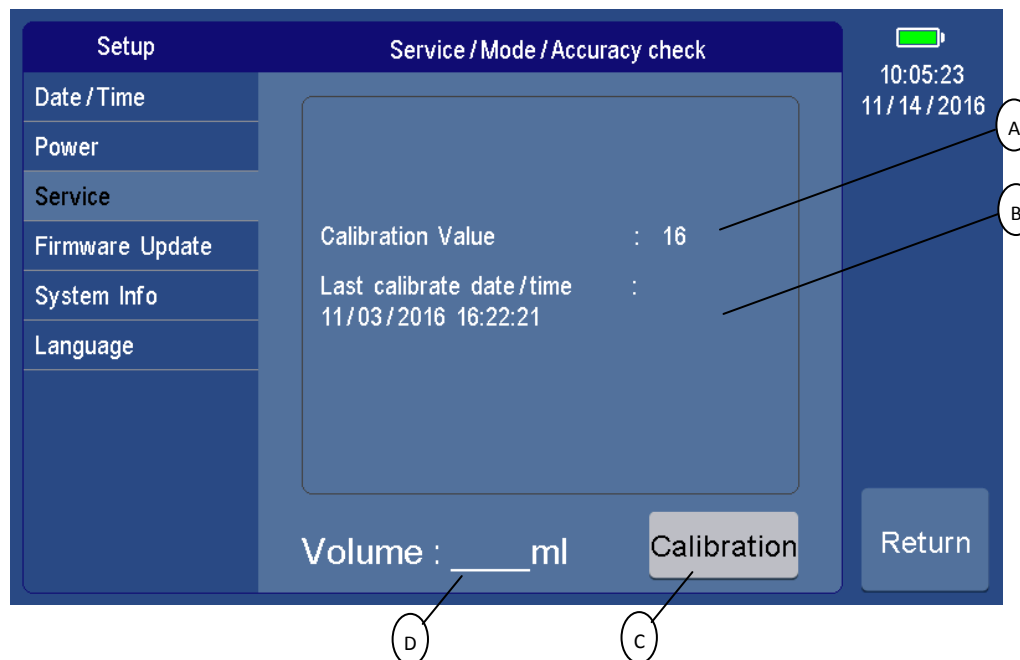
Setup

Service / Mode / Accuracy check

10:05:23
11 / 14 / 2016

Date / Time
Power
Service
Firmware Update
System Info
Language

Calibration Value : 16

Last calibrate date / time :
11 / 03 / 2016 16:22:21

A
B

Volume : ____ml

Calibration

Return

D
C